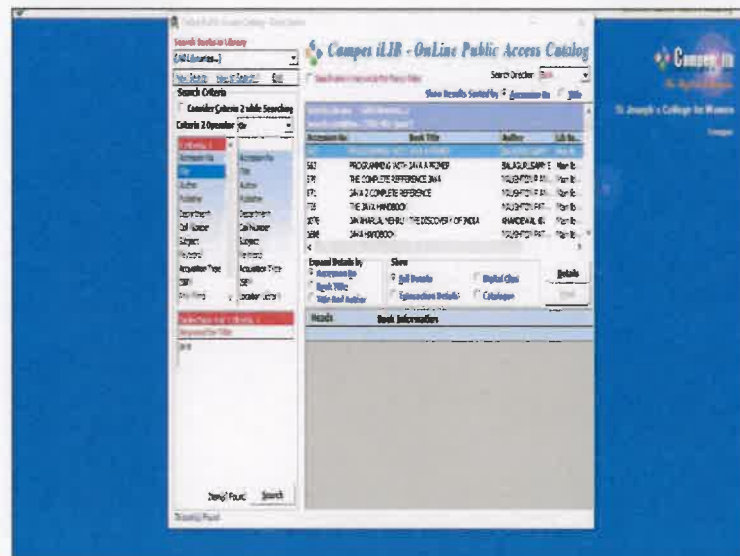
Search Books in Library
[All Libraries...]
New Search
Search Criteria
Consider Criteria 2 while Searching
Criteria 2 Operator
Accession No
Title
Author
Publisher
Department
Call Number
Subject
Keyword
Accession Type
ISBN
Any Field
Accession No
Title
Author
Publisher
Department
Call Number
Subject
Keyword
Accession Type
ISBN
Location
Java
Search
Campus iLIB - OnLine Public Access Catalog
Search Direction
Show Results Sorted by Accession No Title
Accession No
Book Title
Author
562
PROGRAMMING WITH JAVA A PRIMER
BALAGURUSAMY E
579
THE COMPLETE REFERENCE JAVA
NAUGHTON P
672
JAVA 2 COMPLETE REFERENCE
NAUGHTON P
726
THE JAVA HANDBOOK
NAUGHTON PAT
3076
JAWAHARLAL NEHRU : THE DISCOVERY OF INDIA
JAWAHARLAL
3898
JAVA HANDBOOK
NAUGHTON PAT
Expand Details by
Accession No
Book Title
Title And Author
Show
Full Details
Digital Clips
Transaction Details
Catalogue
Details
Heads
Book Information
Campus iLIB
St Joseph's College for Women